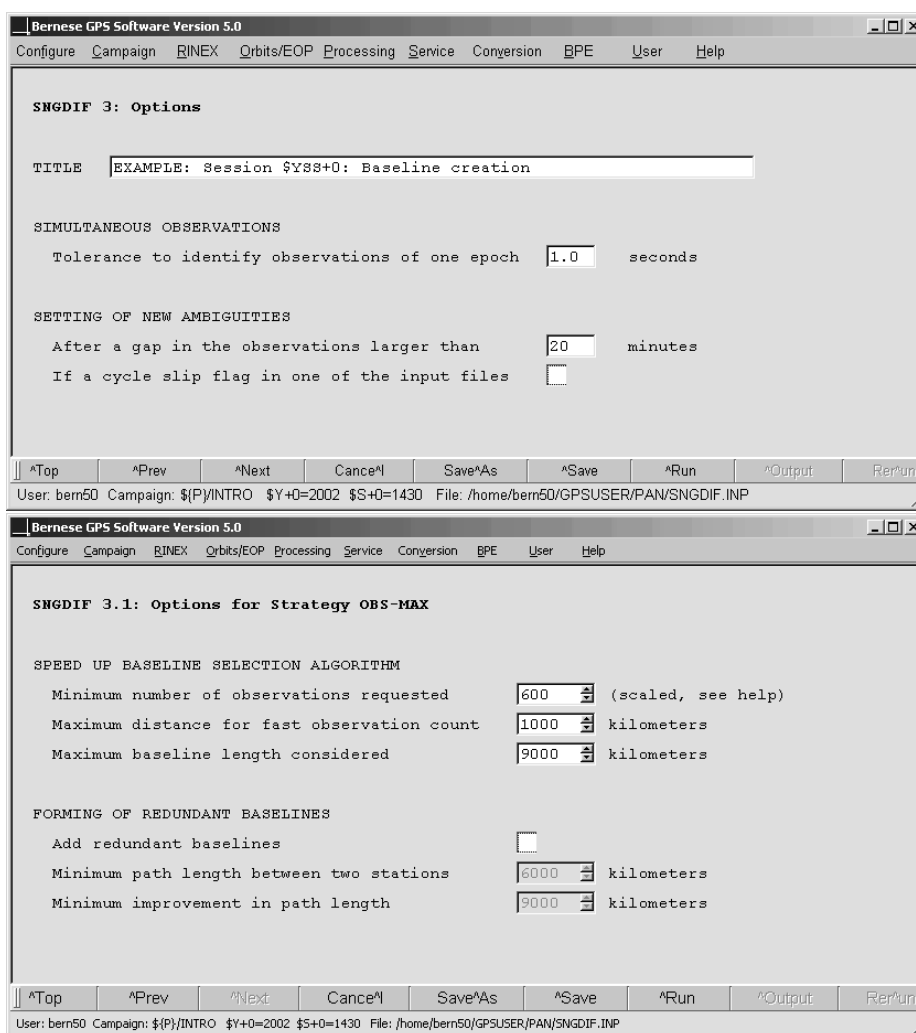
Bernese GPS Software Version 5.0

Configure Campaign RINEX Orbits/EOP Processing Service Conversion BPE User Help

SNGDIF 3: Options

TITLE EXAMPLE: Session $YSS+0: Baseline creation

SIMULTANEOUS OBSERVATIONS

Tolerance to identify observations of one epoch 1.0 seconds

SETTING OF NEW AMBIGUITIES

After a gap in the observations larger than 20 minutes

If a cycle slip flag in one of the input files

^Top ^Prev ^Next Cance^l Save^As ^Save ^Run ^Output Rer^un

User: bern50 Campaign: ${P}/INTRO $Y+0=2002 $S+0=1430 File: /home/bern50/GPSUSER/PAN/SNGDIF.INP

Bernese GPS Software Version 5.0

Configure Campaign RINEX Orbits/EOP Processing Service Conversion BPE User Help

SNGDIF 3.1: Options for Strategy OBS-MAX

SPEED UP BASELINE SELECTION ALGORITHM

Minimum number of observations requested 600 (scaled, see help)

Maximum distance for fast observation count 1000 kilometers

Maximum baseline length considered 9000 kilometers

FORMING OF REDUNDANT BASELINES

Add redundant baselines

Minimum path length between two stations 6000 kilometers

Minimum improvement in path length 9000 kilometers

^Top ^Prev ^Next Cance^l Save^As ^Save ^Run ^Output Rer^un

User: bern50 Campaign: ${P}/INTRO $Y+0=2002 $S+0=1430 File: /home/bern50/GPSUSER/PAN/SNGDIF.INP